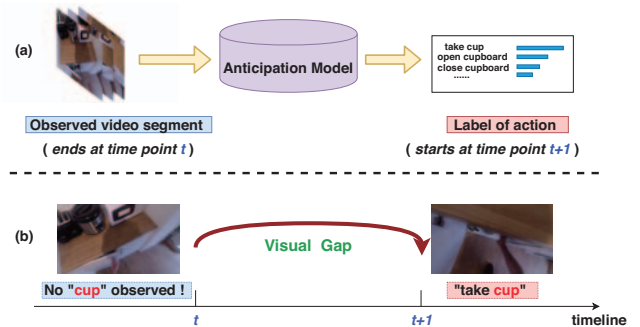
(a)

Anticipation Model

take cup
open cupboard
close cupboard
......

Observed video segment
( ends at time point $t$ )

Label of action
( starts at time point $t+1$ )

(b)

Visual Gap

No "cup" observed !

"take cup"

$t$

$t+1$

timeline